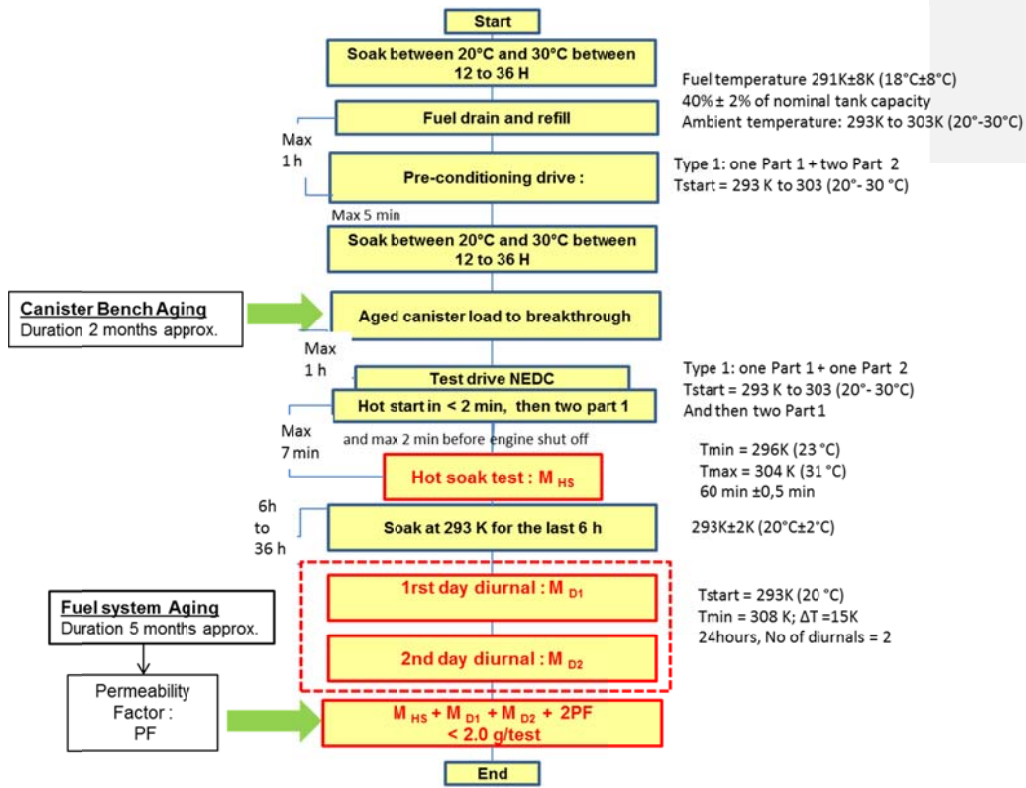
Start

Soak between 20°C and 30°C between 12 to 36 H

Fuel temperature 291K±8K (18°C±8°C)
40% ± 2% of nominal tank capacity
Ambient temperature: 293K to 303K (20°-30°C)

Fuel drain and refill

Max 1 h

Pre-conditioning drive :

Type 1: one Part 1 + two Part 2
Tstart = 293 K to 303 (20°- 30 °C)

Max 5 min

Soak between 20°C and 30°C between 12 to 36 H

Canister Bench Aging
Duration 2 months approx.

Aged canister load to breakthrough

Max 1 h

Test drive NEDC

Type 1: one Part 1 + one Part 2
Tstart = 293 K to 303 (20°- 30°C)
And then two Part 1

Hot start in < 2 min, then two part 1

Max 7 min

and max 2 min before engine shut off

Hot soak test : $M_{HS}$

Tmin = 296K (23 °C)
Tmax = 304 K (31 °C)
60 min ±0,5 min

6h to 36 h

Soak at 293 K for the last 6 h

293K±2K (20°C±2°C)

Fuel system Aging
Duration 5 months approx.

1rst day diurnal : $M_{D1}$

Tstart = 293K (20 °C)
Tmin = 308 K; ΔT =15K
24hours, No of diurnals = 2

2nd day diurnal : $M_{D2}$

Permeability Factor : PF

$M_{HS} + M_{D1} + M_{D2} + 2PF$
< 2.0 g/test

End